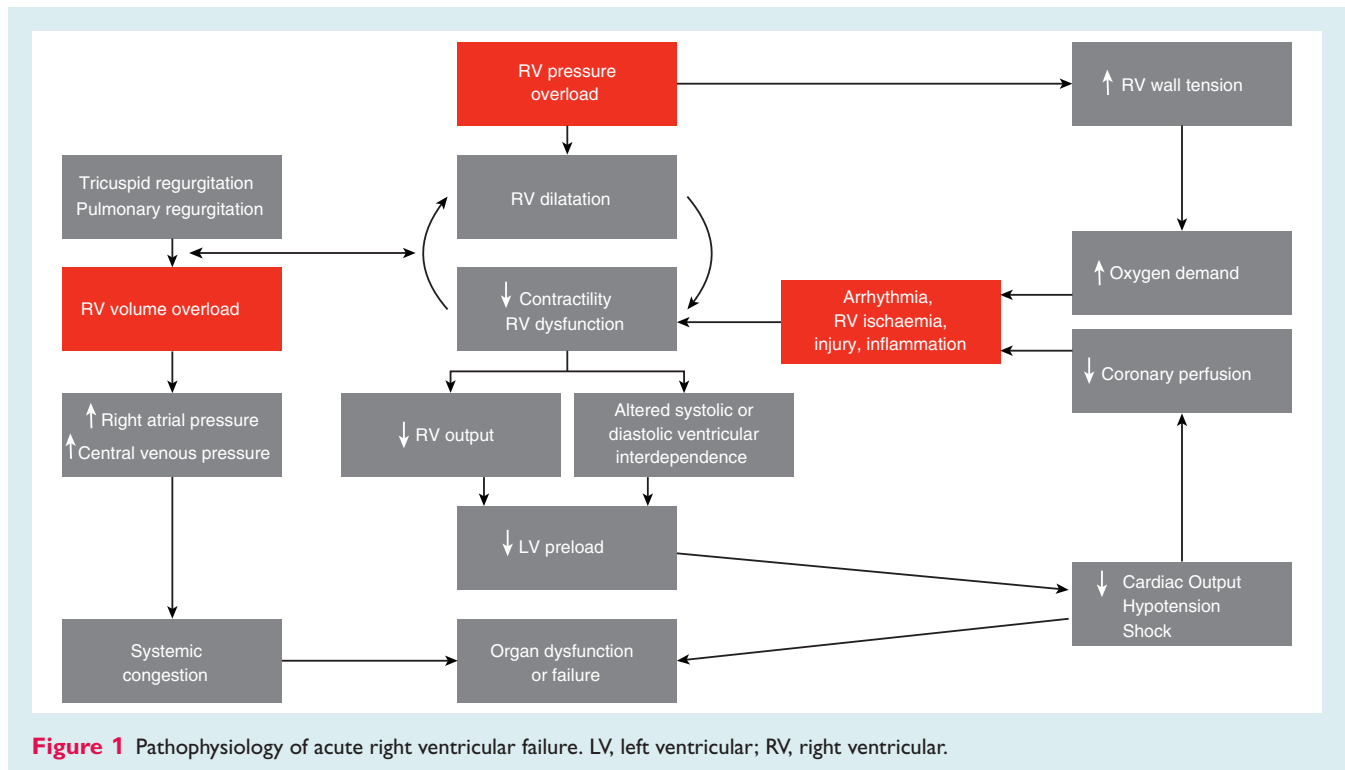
RV pressure overload

↑ RV wall tension

Tricuspid regurgitation
Pulmonary regurgitation

RV dilatation

RV volume overload

↓ Contractility
RV dysfunction

Arrhythmia,
RV ischaemia,
injury, inflammation

↑ Oxygen demand

↓ Coronary perfusion

↑ Right atrial pressure
↑ Central venous pressure

↓ RV output

Altered systolic or diastolic ventricular interdependence

↓ LV preload

↓ Cardiac Output
Hypotension
Shock

Systemic congestion

Organ dysfunction or failure

**Figure 1** Pathophysiology of acute right ventricular failure. LV, left ventricular; RV, right ventricular.